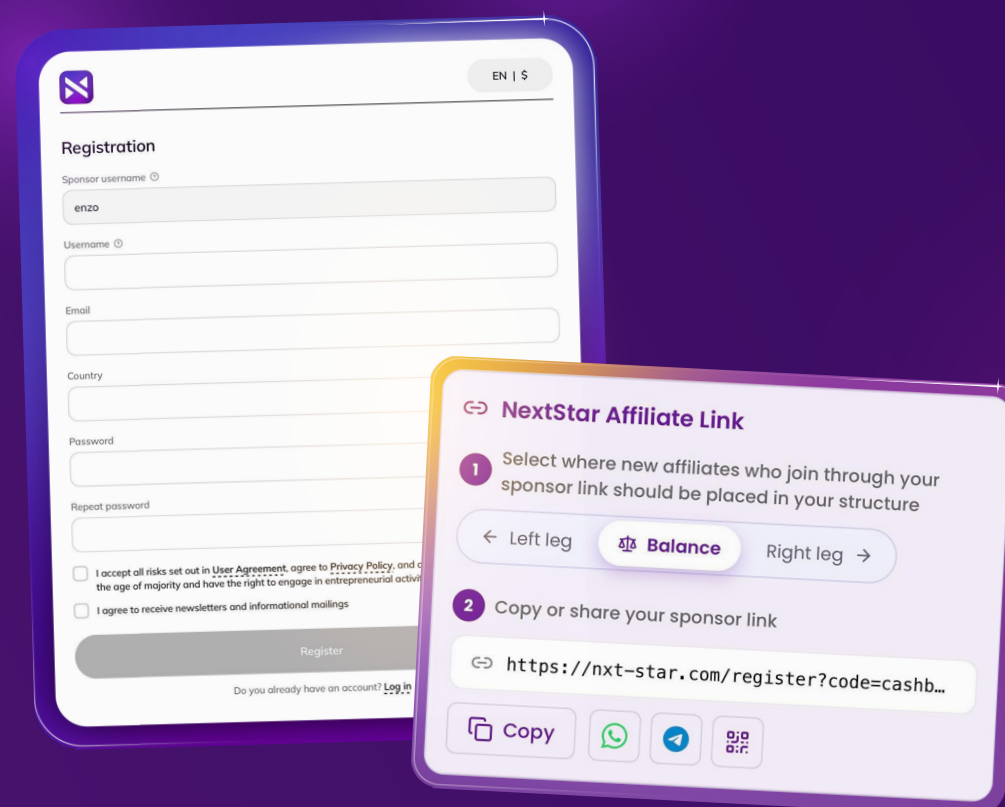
EN | $

Registration

Sponsor username

enzo

Username

Email

Country

Password

Repeat password

I accept all risks set out in User Agreement, agree to Privacy Policy, and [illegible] the age of majority and have the right to engage in entrepreneurial activit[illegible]

I agree to receive newsletters and informational mailings

Register

Do you already have an account? Log in

NextStar Affiliate Link

1 Select where new affiliates who join through your sponsor link should be placed in your structure

← Left leg

Balance

Right leg →

2 Copy or share your sponsor link

https://nxt-star.com/register?code=cashb...

Copy